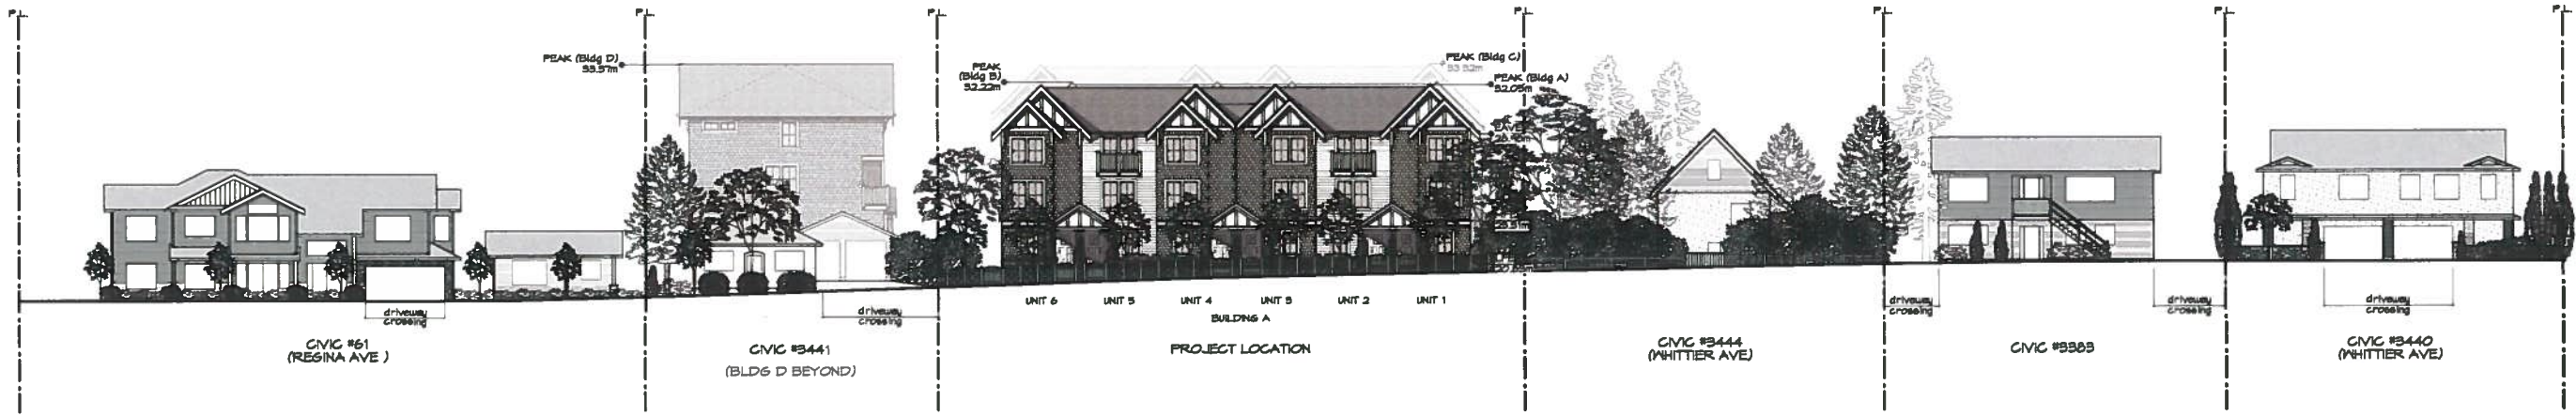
PL PL PL PL PL PL PL

PEAK (Bldg D) 33.57m

PEAK (Bldg B) 32.22m

PEAK (Bldg C) 33.32m

PEAK (Bldg A) 32.05m

EAVE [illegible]

driveway crossing

driveway crossing

UNIT 6 UNIT 5 UNIT 4 UNIT 3 UNIT 2 UNIT 1

BUILDING A

driveway crossing

driveway crossing

driveway crossing

CIVIC #61 (REGINA AVE )

CIVIC #3441

(BLDG D BEYOND)

PROJECT LOCATION

CIVIC #3444 (WHITTIER AVE)

CIVIC #3383

CIVIC #3440 (WHITTIER AVE)